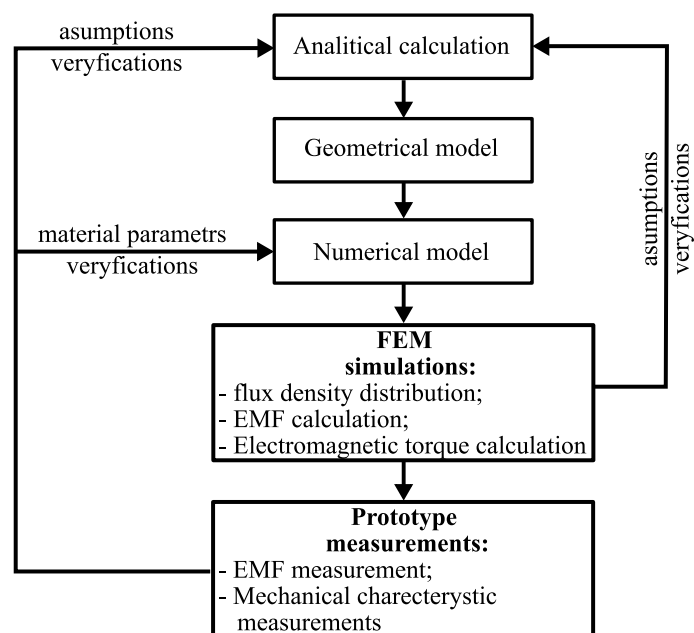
asumptions
veryfications

Analitical calculation

Geometrical model

material parametrs
veryfications

Numerical model

asumptions
veryfications

FEM
simulations:
- flux density distribution;
- EMF calculation;
- Electromagnetic torque calculation

Prototype
measurements:
- EMF measurement;
- Mechanical charecterystic measurements